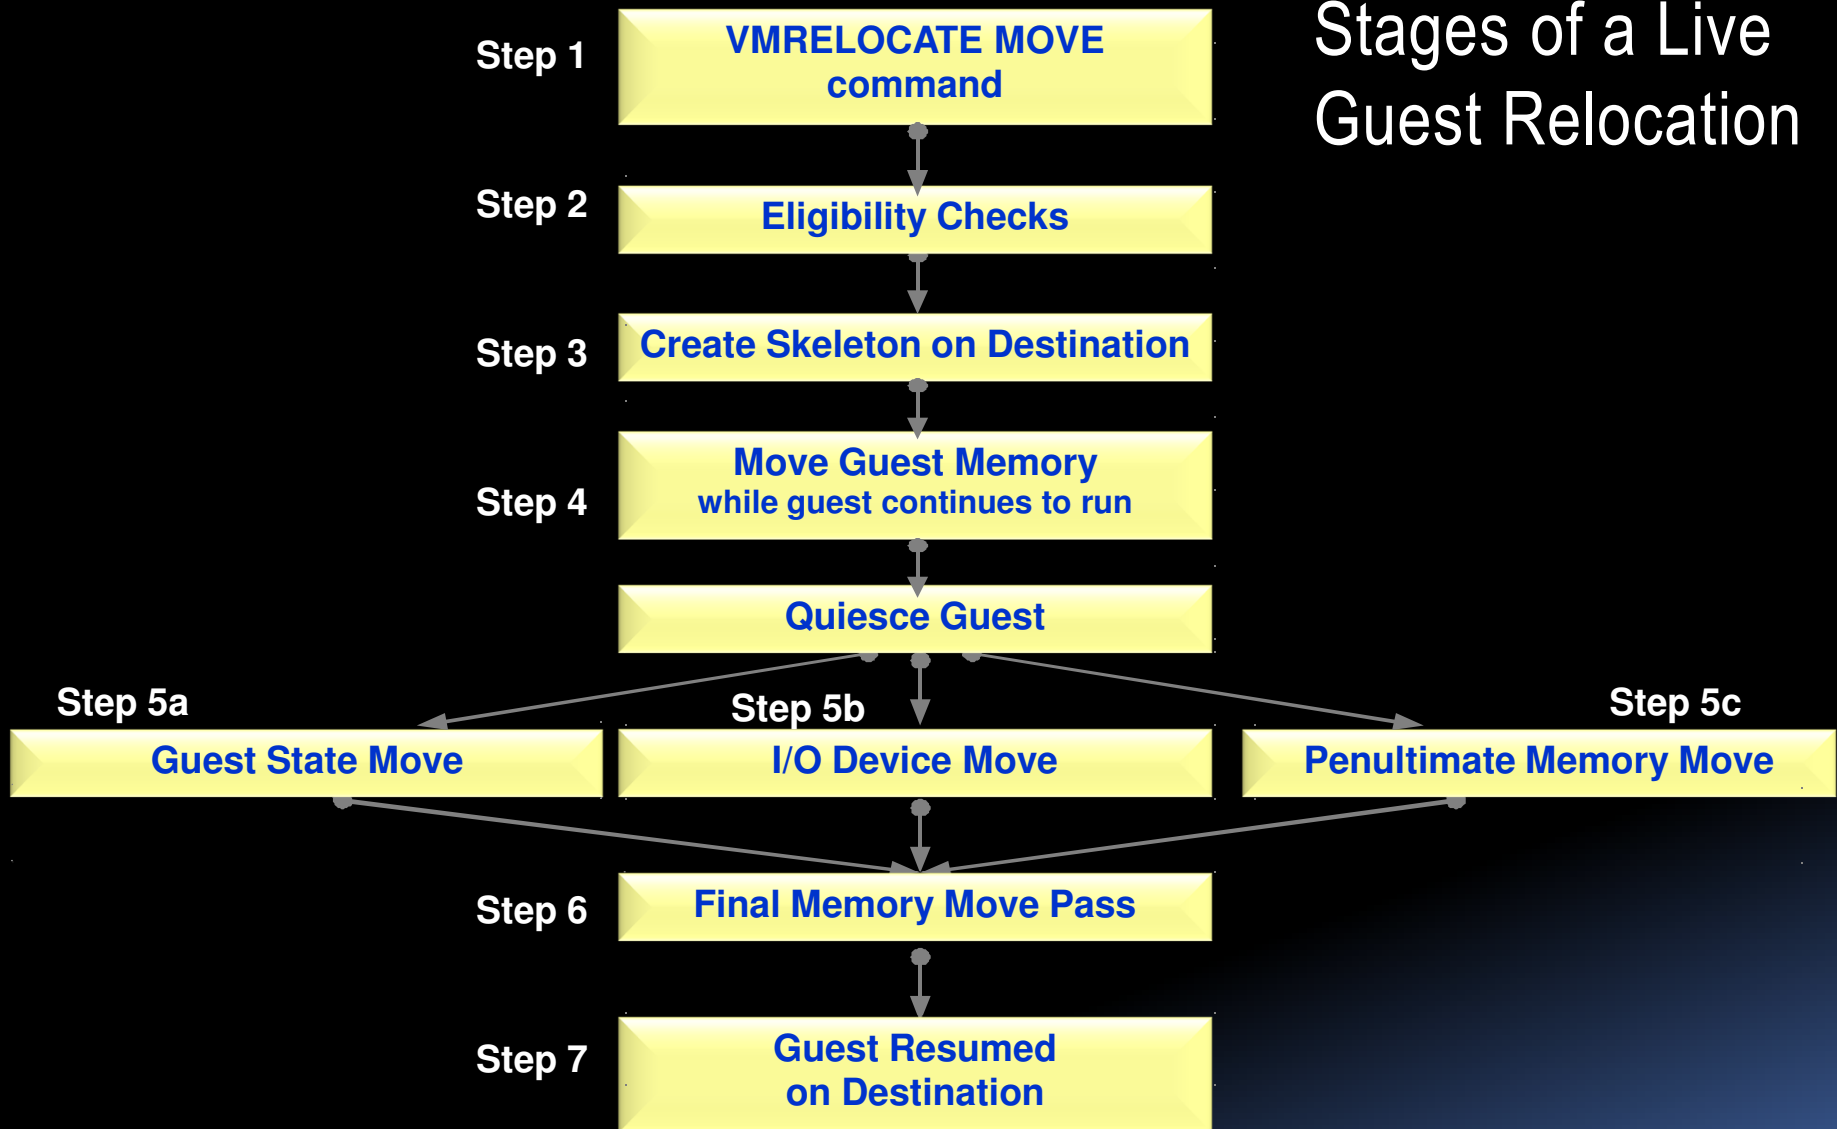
Stages of a Live Guest Relocation

Step 1
VMRELOCATE MOVE command

Step 2
Eligibility Checks

Step 3
Create Skeleton on Destination

Step 4
Move Guest Memory
while guest continues to run

Quiesce Guest

Step 5a
Guest State Move

Step 5b
I/O Device Move

Step 5c
Penultimate Memory Move

Step 6
Final Memory Move Pass

Step 7
Guest Resumed on Destination